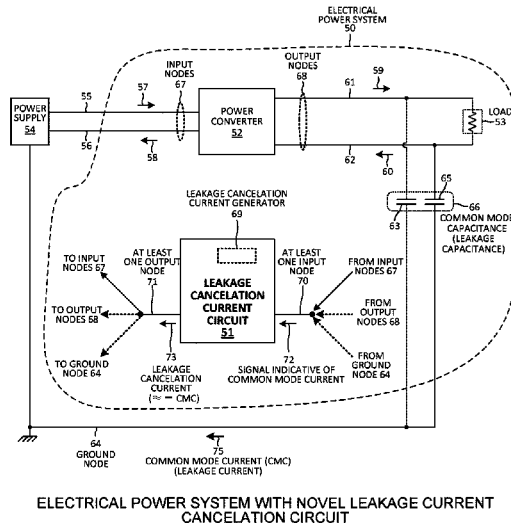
ELECTRICAL POWER SYSTEM
50

INPUT NODES
67

OUTPUT NODES
68

61

59

55

57

POWER SUPPLY
54

POWER CONVERTER
52

LOAD
53

56

58

62

60

65

66

COMMON MODE CAPACITANCE (LEAKAGE CAPACITANCE)

63

LEAKAGE CANCELATION CURRENT GENERATOR
69

AT LEAST ONE OUTPUT NODE
71

AT LEAST ONE INPUT NODE
70

TO INPUT NODES 67

LEAKAGE CANCELATION CURRENT CIRCUIT
51

FROM INPUT NODES 67

TO OUTPUT NODES 58

FROM OUTPUT NODES 68

TO GROUND NODE 64

FROM GROUND NODE 64

73

LEAKAGE CANCELATION CURRENT
($\approx$ – CMC)

72

SIGNAL INDICATIVE OF COMMON MODE CURRENT

64

GROUND NODE

75

COMMON MODE CURRENT (CMC)
(LEAKAGE CURRENT)

ELECTRICAL POWER SYSTEM WITH NOVEL LEAKAGE CURRENT CANCELATION CIRCUIT